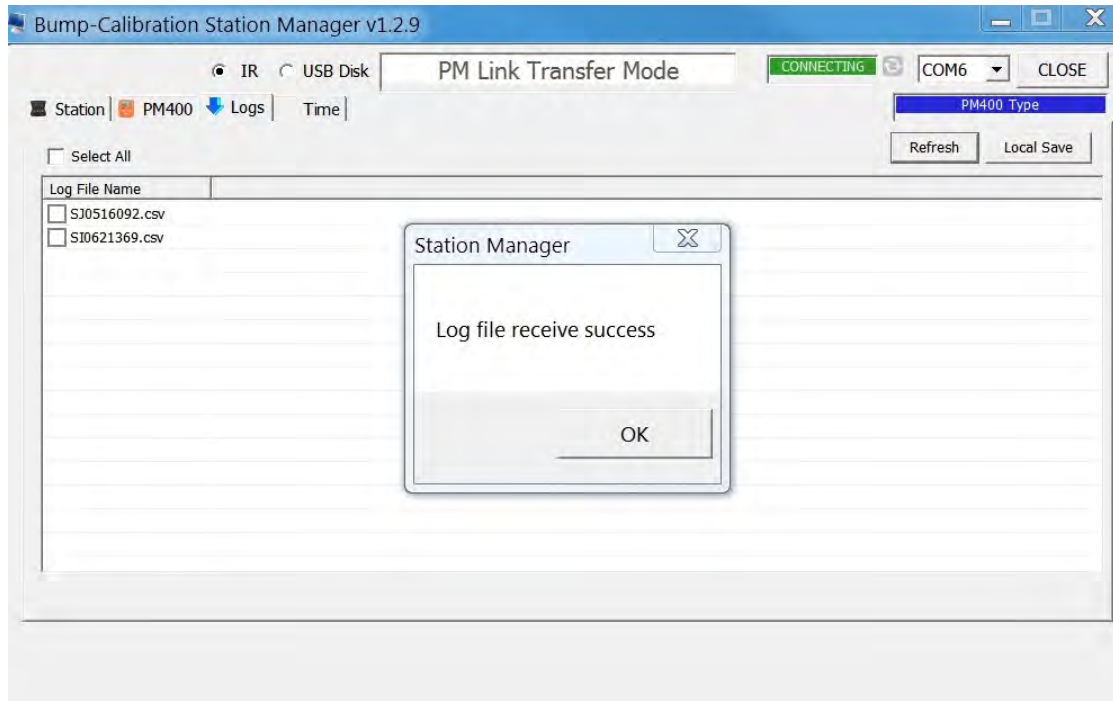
Bump-Calibration Station Manager v1.2.9

IR USB Disk PM Link Transfer Mode CONNECTING COM6 CLOSE

Station PM400 Logs Time

PM400 Type

Select All

Refresh Local Save

Log File Name

SJ0516092.csv

SI0621369.csv

Station Manager

Log file receive success

OK